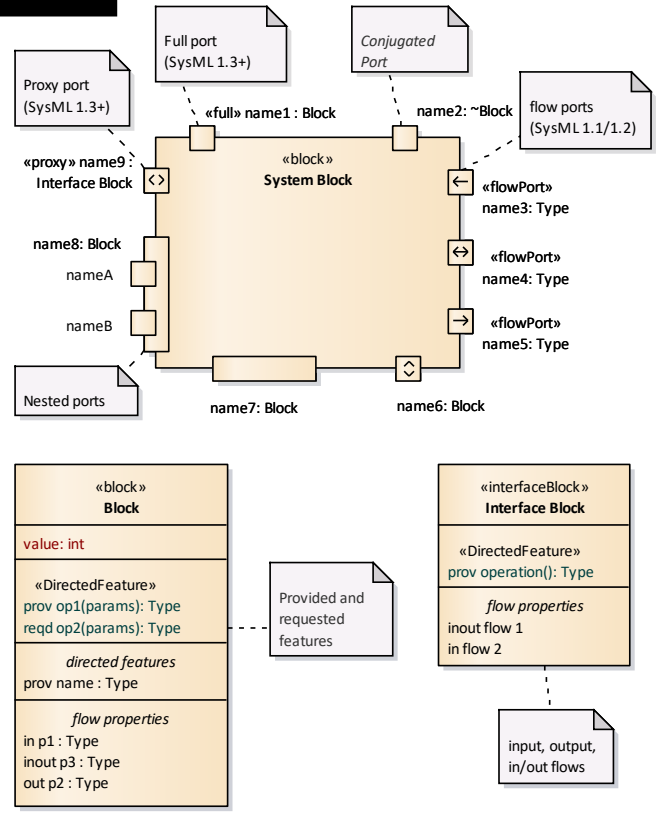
Full port (SysML 1.3+)

Conjugated Port

Proxy port (SysML 1.3+)

flow ports (SysML 1.1/1.2)

«full» name1 : Block

name2: ~Block

«proxy» name9 : Interface Block

«block»
System Block

«flowPort» name3: Type

«flowPort» name4: Type

«flowPort» name5: Type

name8: Block

nameA

nameB

Nested ports

name7: Block

name6: Block

«block»
Block

value: int

«DirectedFeature»
prov op1(params): Type
reqd op2(params): Type

directed features
prov name : Type

flow properties
in p1 : Type
inout p3 : Type
out p2 : Type

Provided and requested features

«interfaceBlock»
Interface Block

«DirectedFeature»
prov operation(): Type

flow properties
inout flow 1
in flow 2

input, output, in/out flows